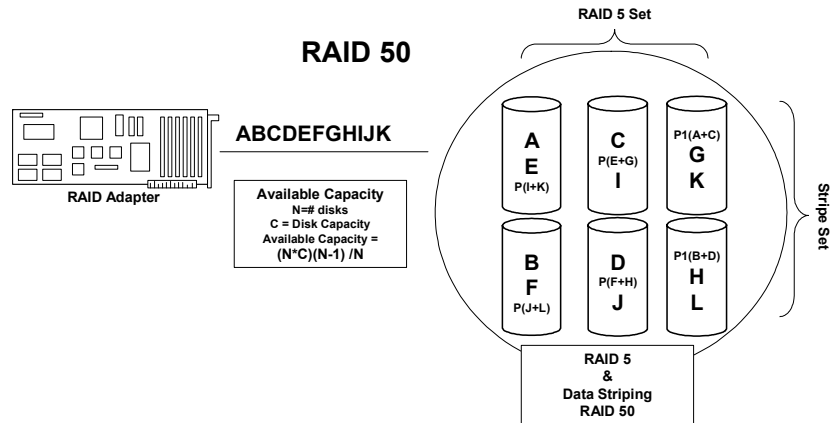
RAID 50

RAID 5 Set

ABCDEFGHIJK

RAID Adapter

Available Capacity
N=# disks
C = Disk Capacity
Available Capacity =
(N*C)(N-1) /N

A
E
P(I+K)

C
P(E+G)
I

P1(A+C)
G
K

B
F
P(J+L)

D
P(F+H)
J

P1(B+D)
H
L

Stripe Set

RAID 5
&
Data Striping
RAID 50